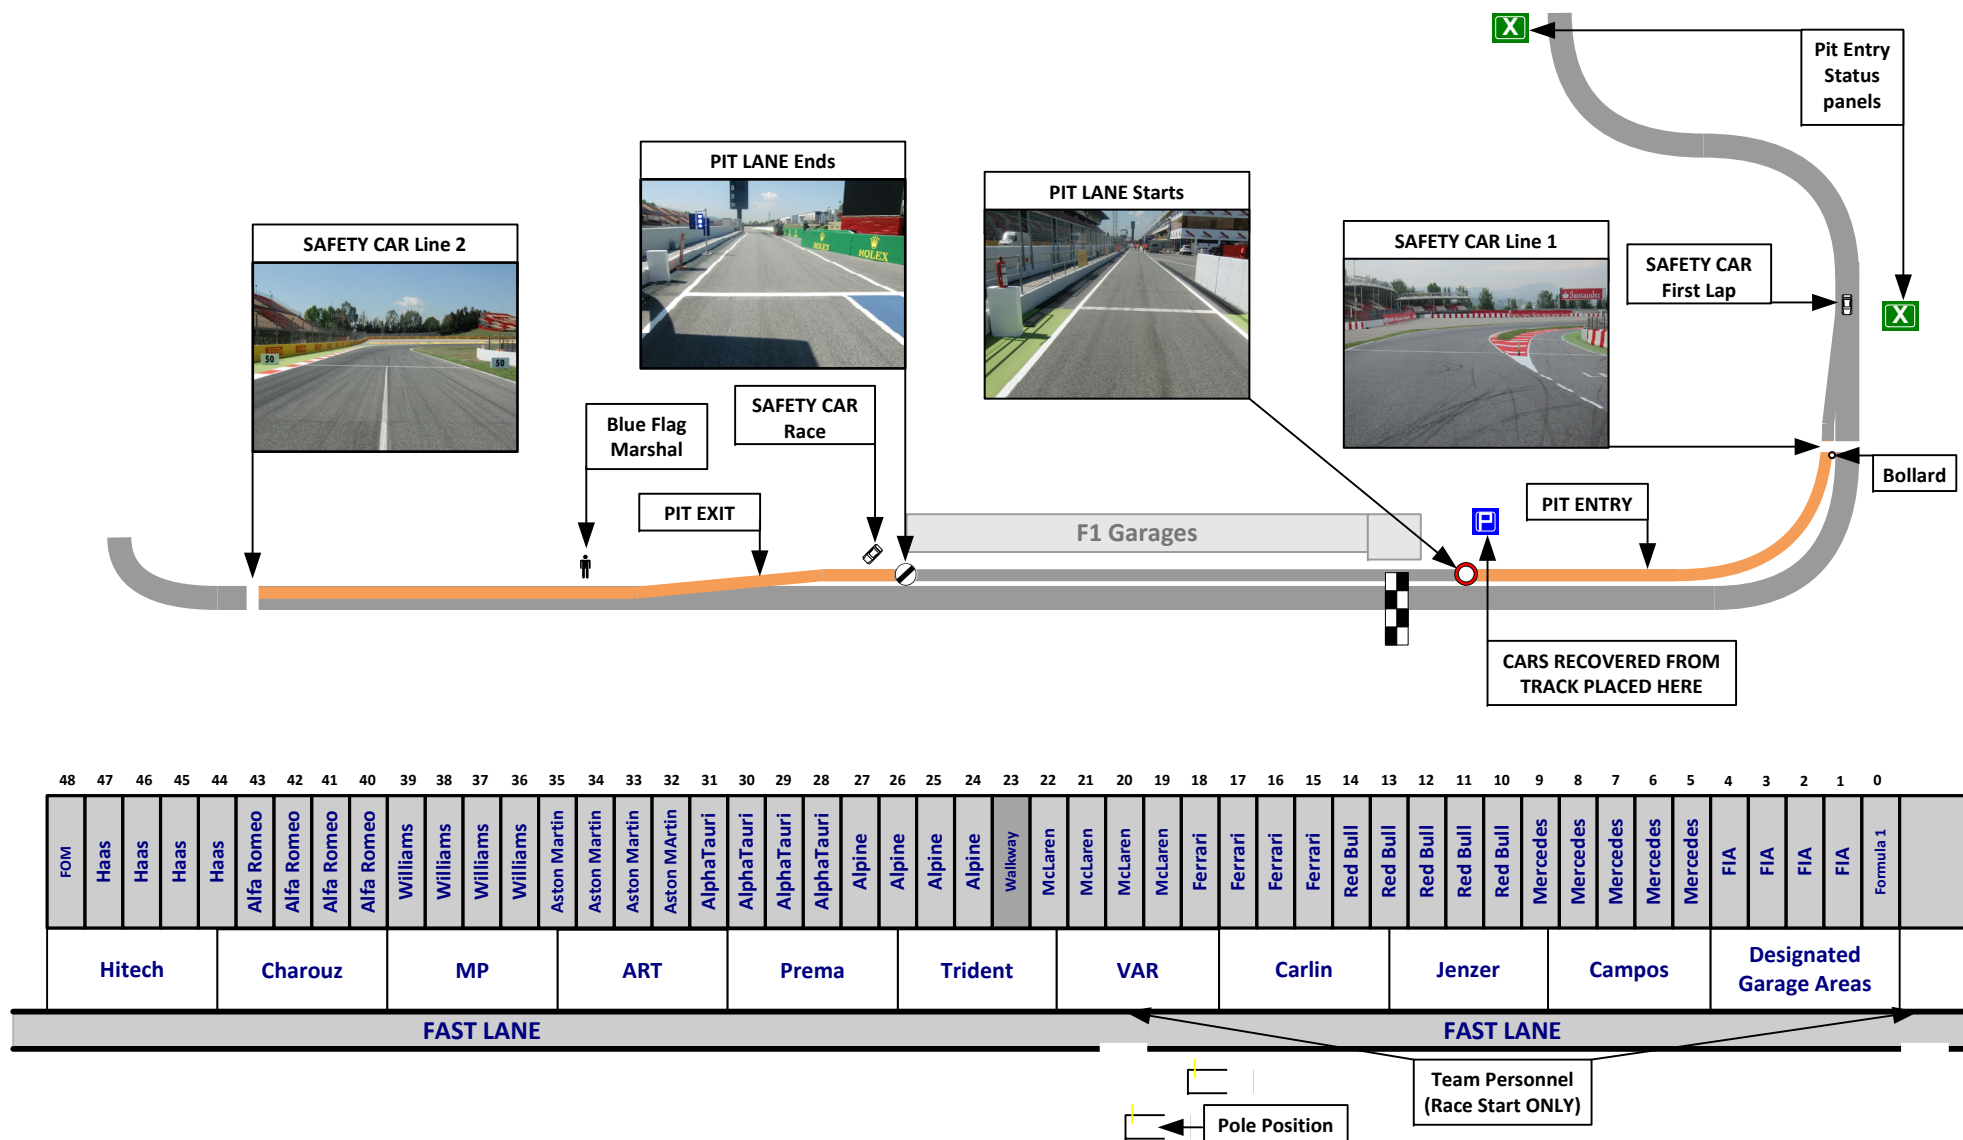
Pit Entry Status panels

PIT LANE Ends

PIT LANE Starts

SAFETY CAR Line 2

SAFETY CAR Line 1

SAFETY CAR First Lap

Blue Flag Marshal

SAFETY CAR Race

PIT EXIT

F1 Garages

PIT ENTRY

Bollard

CARS RECOVERED FROM TRACK PLACED HERE

| 48 | 47 | 46 | 45 | 44 | 43 | 42 | 41 | 40 | 39 | 38 | 37 | 36 | 35 | 34 | 33 | 32 | 31 | 30 | 29 | 28 | 27 | 26 | 25 | 24 | 23 | 22 | 21 | 20 | 19 | 18 | 17 | 16 | 15 | 14 | 13 | 12 | 11 | 10 | 9 | 8 | 7 | 6 | 5 | 4 | 3 | 2 | 1 | 0 |
|---|---|---|---|---|---|---|---|---|---|---|---|---|---|---|---|---|---|---|---|---|---|---|---|---|---|---|---|---|---|---|---|---|---|---|---|---|---|---|---|---|---|---|---|---|---|---|---|---|
| FOM | Haas | Haas | Haas | Haas | Alfa Romeo | Alfa Romeo | Alfa Romeo | Alfa Romeo | Williams | Williams | Williams | Williams | Aston Martin | Aston Martin | Aston Martin | Aston MArtin | AlphaTauri | AlphaTauri | AlphaTauri | AlphaTauri | Alpine | Alpine | Alpine | Alpine | Walkway | McLaren | McLaren | McLaren | McLaren | Ferrari | Ferrari | Ferrari | Ferrari | Red Bull | Red Bull | Red Bull | Red Bull | Red Bull | Mercedes | Mercedes | Mercedes | Mercedes | Mercedes | FIA | FIA | FIA | FIA | Formula 1 |

| Hitech | Charouz | MP | ART | Prema | Trident | VAR | Carlin | Jenzer | Campos | Designated Garage Areas |
|---|---|---|---|---|---|---|---|---|---|---|

FAST LANE

FAST LANE

Team Personnel (Race Start ONLY)

Pole Position